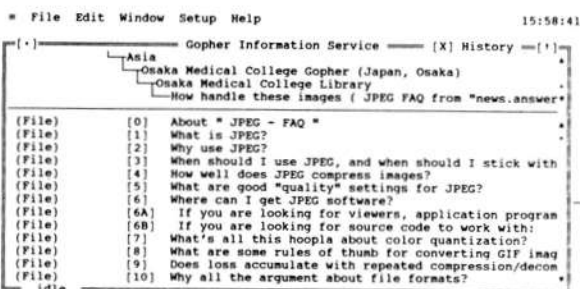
≡ File Edit Window Setup Help 15:58:41

[•] Gopher Information Service [X] History [↑]

Asia
Osaka Medical College Gopher (Japan, Osaka)
Osaka Medical College Library
How handle these images ( JPEG FAQ from "news.answer

(File) [0] About " JPEG - FAQ "
(File) [1] What is JPEG?
(File) [2] Why use JPEG?
(File) [3] When should I use JPEG, and when should I stick with
(File) [4] How well does JPEG compress images?
(File) [5] What are good "quality" settings for JPEG?
(File) [6] Where can I get JPEG software?
(File) [6A] If you are looking for viewers, application program
(File) [6B] If you are looking for source code to work with:
(File) [7] What's all this hoopla about color quantization?
(File) [8] What are some rules of thumb for converting GIF imag
(File) [9] Does loss accumulate with repeated compression/decom
(File) [10] Why all the argument about file formats?

idle